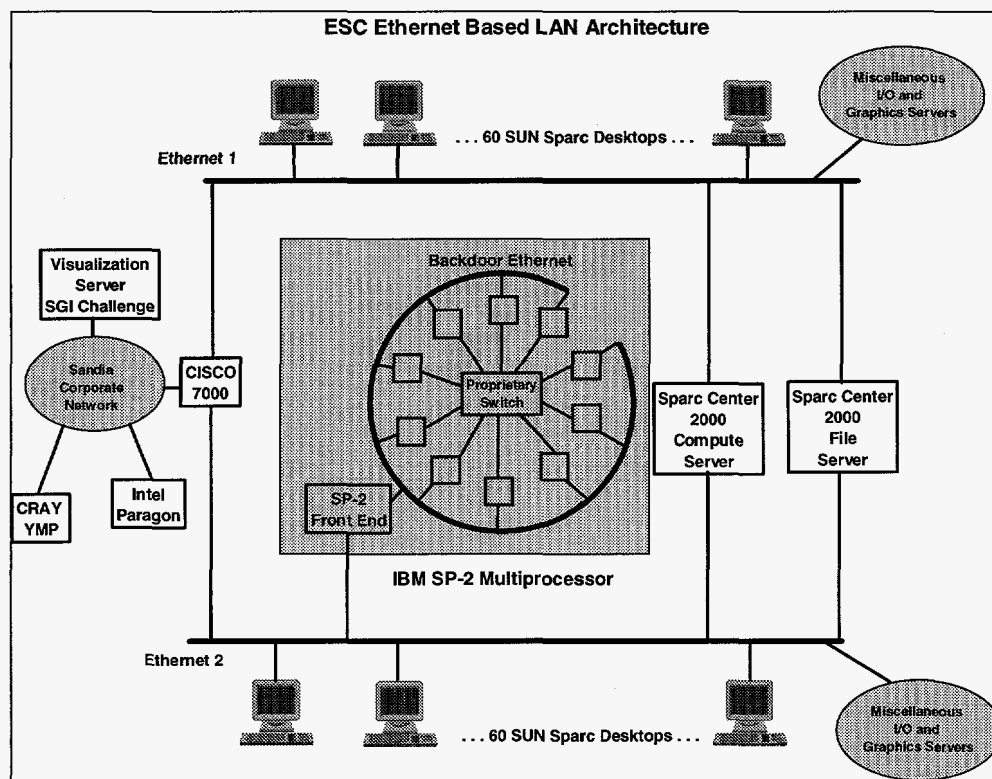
ESC Ethernet Based LAN Architecture

Miscellaneous I/O and Graphics Servers

. . . 60 SUN Sparc Desktops . . .

Ethernet 1

Visualization Server SGI Challenge

Sandia Corporate Network

CISCO 7000

CRAY YMP

Intel Paragon

Backdoor Ethernet

Proprietary Switch

SP-2 Front End

IBM SP-2 Multiprocessor

Sparc Center 2000 Compute Server

Sparc Center 2000 File Server

Ethernet 2

. . . 60 SUN Sparc Desktops . . .

Miscellaneous I/O and Graphics Servers